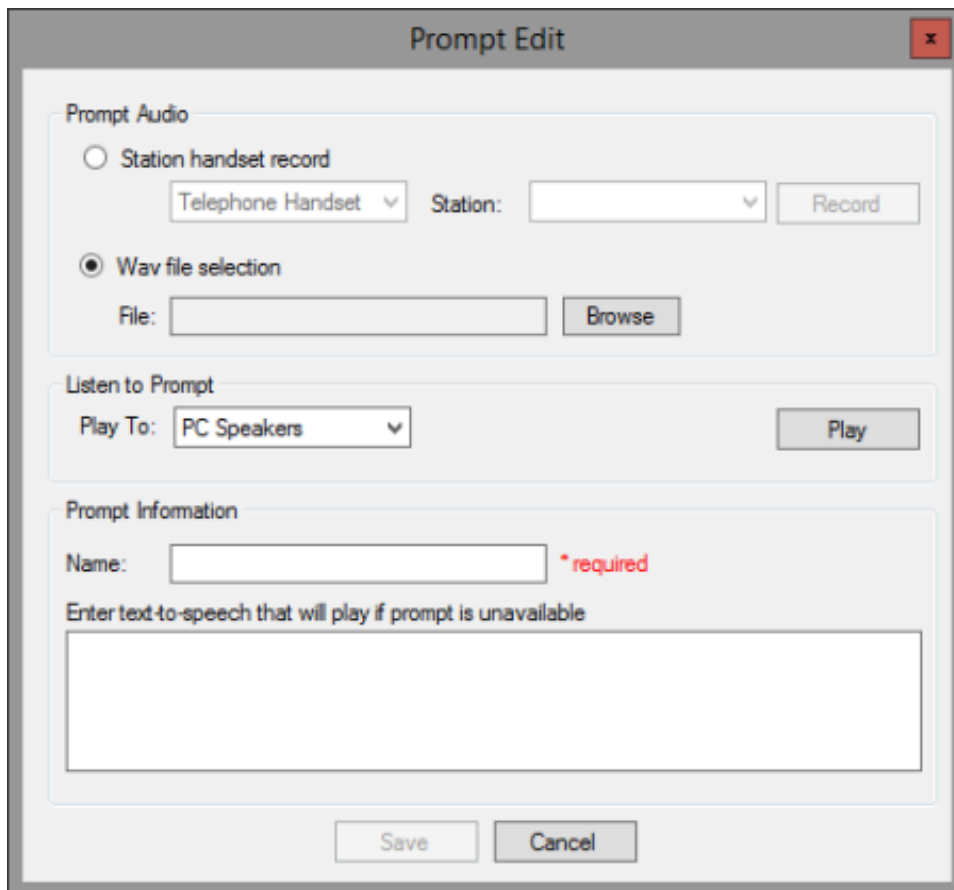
Prompt Edit

x

Prompt Audio

Station handset record

Telephone Handset

Station:

Record

Wav file selection

File:

Browse

Listen to Prompt

Play To: PC Speakers

Play

Prompt Information

Name:

* required

Enter text-to-speech that will play if prompt is unavailable

Save

Cancel